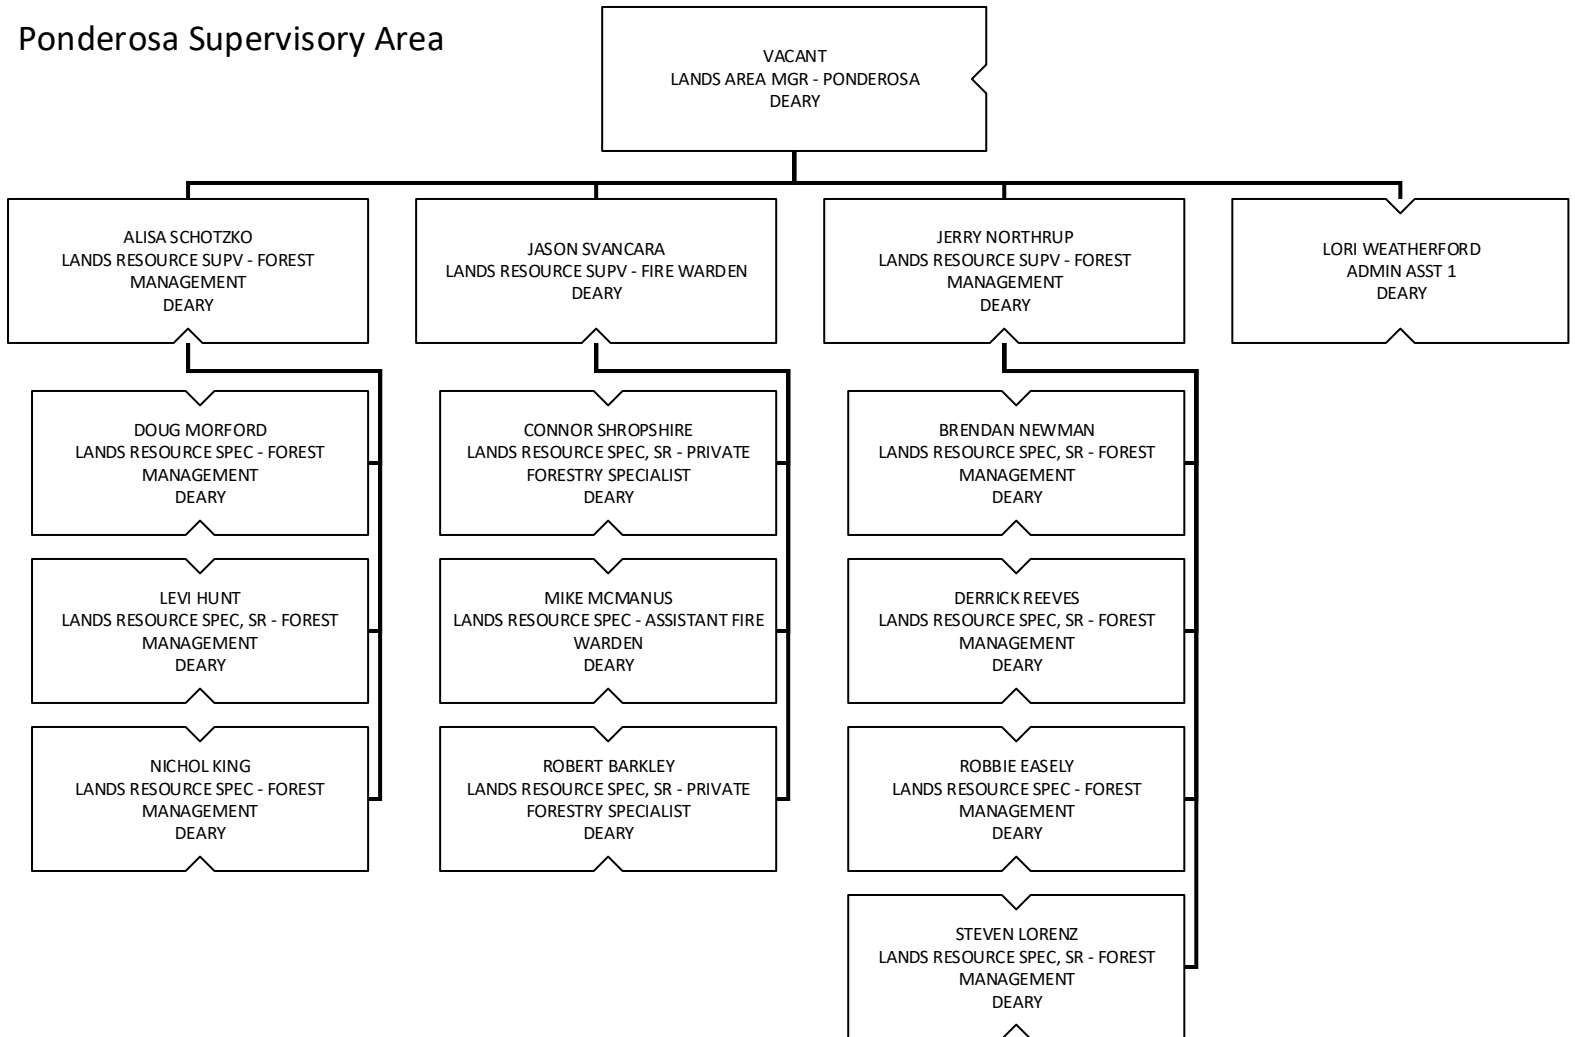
Ponderosa Supervisory Area

VACANT
LANDS AREA MGR - PONDEROSA
DEARY

ALISA SCHOTZKO
LANDS RESOURCE SUPV - FOREST MANAGEMENT
DEARY

DOUG MORFORD
LANDS RESOURCE SPEC - FOREST MANAGEMENT
DEARY

LEVI HUNT
LANDS RESOURCE SPEC, SR - FOREST MANAGEMENT
DEARY

NICHOL KING
LANDS RESOURCE SPEC - FOREST MANAGEMENT
DEARY

JASON SVANCARA
LANDS RESOURCE SUPV - FIRE WARDEN
DEARY

CONNOR SHROPSHIRE
LANDS RESOURCE SPEC, SR - PRIVATE FORESTRY SPECIALIST
DEARY

MIKE MCMANUS
LANDS RESOURCE SPEC - ASSISTANT FIRE WARDEN
DEARY

ROBERT BARKLEY
LANDS RESOURCE SPEC, SR - PRIVATE FORESTRY SPECIALIST
DEARY

JERRY NORTHRUP
LANDS RESOURCE SUPV - FOREST MANAGEMENT
DEARY

BRENDAN NEWMAN
LANDS RESOURCE SPEC, SR - FOREST MANAGEMENT
DEARY

DERRICK REEVES
LANDS RESOURCE SPEC, SR - FOREST MANAGEMENT
DEARY

ROBBIE EASELY
LANDS RESOURCE SPEC - FOREST MANAGEMENT
DEARY

STEVEN LORENZ
LANDS RESOURCE SPEC, SR - FOREST MANAGEMENT
DEARY

LORI WEATHERFORD
ADMIN ASST 1
DEARY